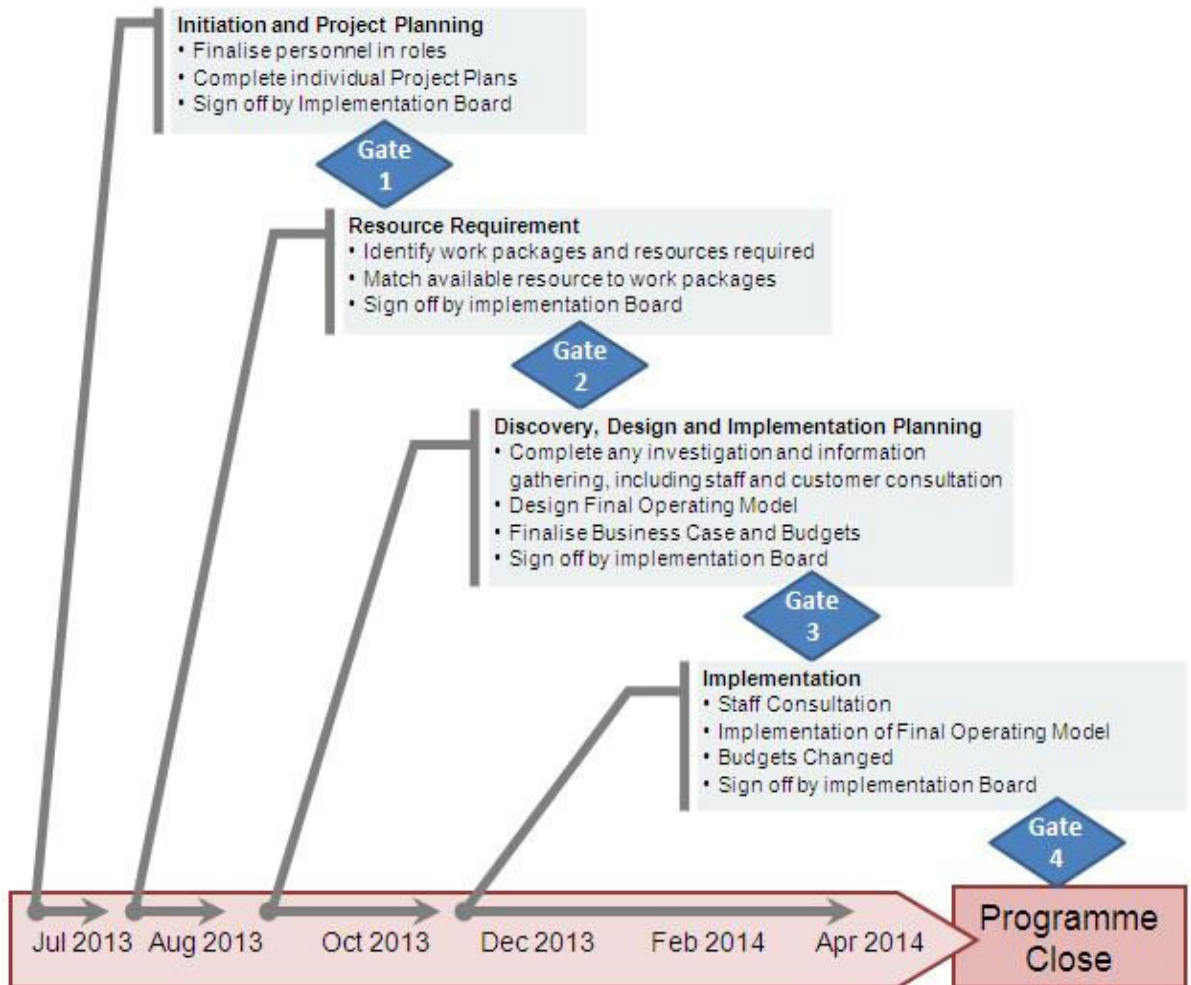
**Initiation and Project Planning**
• Finalise personnel in roles
• Complete individual Project Plans
• Sign off by Implementation Board

Gate 1

**Resource Requirement**
• Identify work packages and resources required
• Match available resource to work packages
• Sign off by implementation Board

Gate 2

**Discovery, Design and Implementation Planning**
• Complete any investigation and information gathering, including staff and customer consultation
• Design Final Operating Model
• Finalise Business Case and Budgets
• Sign off by implementation Board

Gate 3

**Implementation**
• Staff Consultation
• Implementation of Final Operating Model
• Budgets Changed
• Sign off by implementation Board

Gate 4

Jul 2013 Aug 2013 Oct 2013 Dec 2013 Feb 2014 Apr 2014

Programme Close